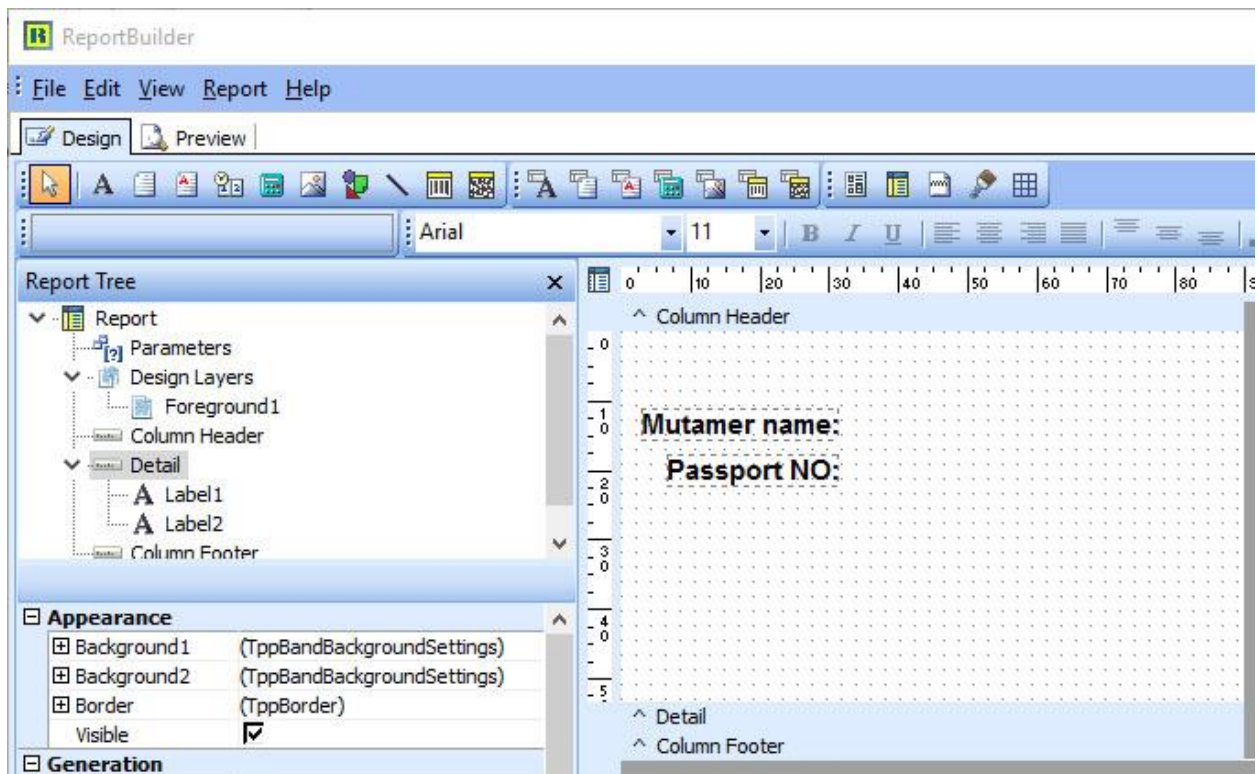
ReportBuilder

File Edit View Report Help

Design Preview

Arial 11 B I U

Report Tree ×

Report
Parameters
Design Layers
Foreground1
Column Header
Detail
Label1
Label2
Column Footer

0 10 20 30 40 50 60 70 80

^ Column Header

0
10
20
30
40
50

Mutamer name:
Passport NO:

^ Detail
^ Column Footer

Appearance

| | |
|---|---|
| Background1 | (TppBandBackgroundSettings) |
| Background2 | (TppBandBackgroundSettings) |
| Border | (TppBorder) |
| Visible | ☑ |

Generation